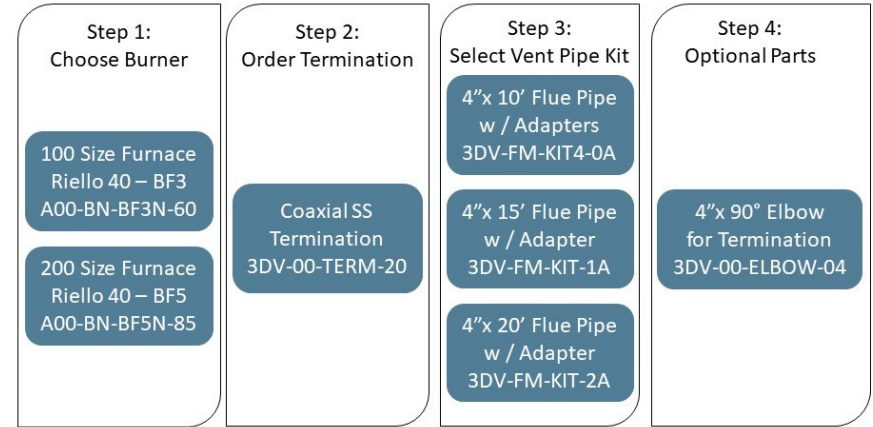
Step 1:
Choose Burner

100 Size Furnace
Riello 40 – BF3
A00-BN-BF3N-60

200 Size Furnace
Riello 40 – BF5
A00-BN-BF5N-85

Step 2:
Order Termination

Coaxial SS
Termination
3DV-00-TERM-20

Step 3:
Select Vent Pipe Kit

4”x 10’ Flue Pipe
w / Adapters
3DV-FM-KIT4-0A

4”x 15’ Flue Pipe
w / Adapter
3DV-FM-KIT-1A

4”x 20’ Flue Pipe
w / Adapter
3DV-FM-KIT-2A

Step 4:
Optional Parts

4”x 90° Elbow
for Termination
3DV-00-ELBOW-04